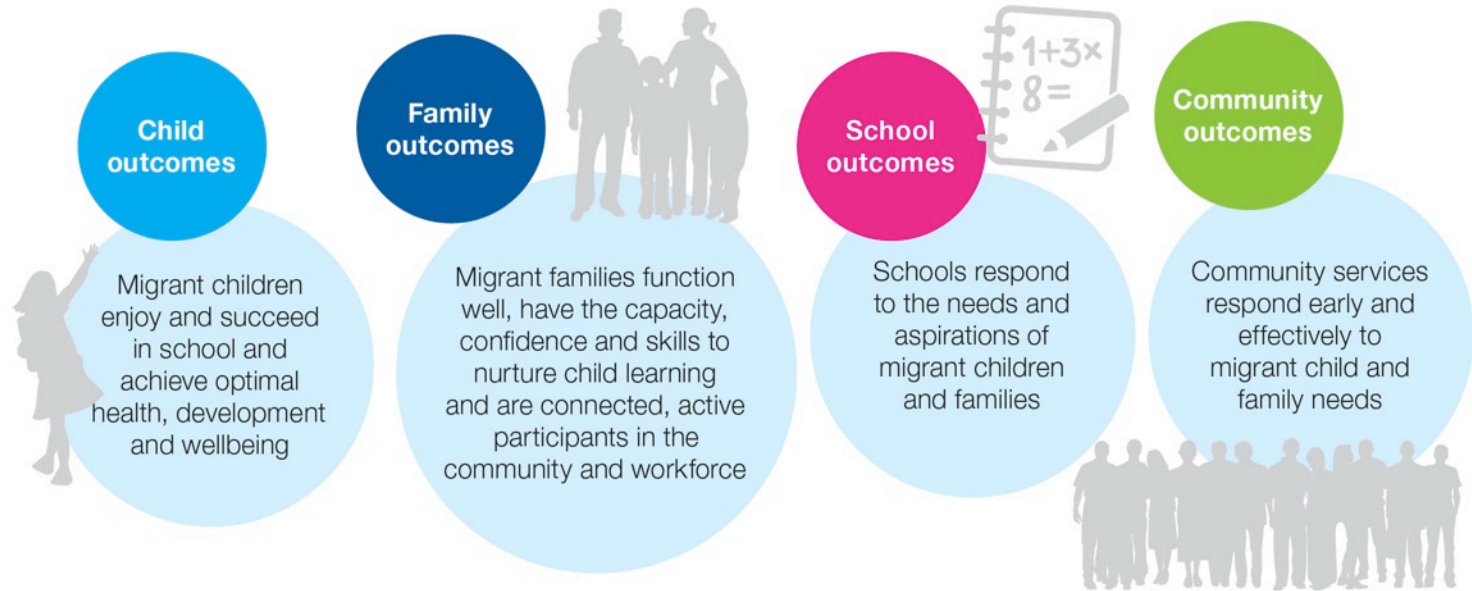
Child outcomes

Migrant children enjoy and succeed in school and achieve optimal health, development and wellbeing

Family outcomes

Migrant families function well, have the capacity, confidence and skills to nurture child learning and are connected, active participants in the community and workforce

$1+3\times$
$8=$

School outcomes

Schools respond to the needs and aspirations of migrant children and families

Community outcomes

Community services respond early and effectively to migrant child and family needs